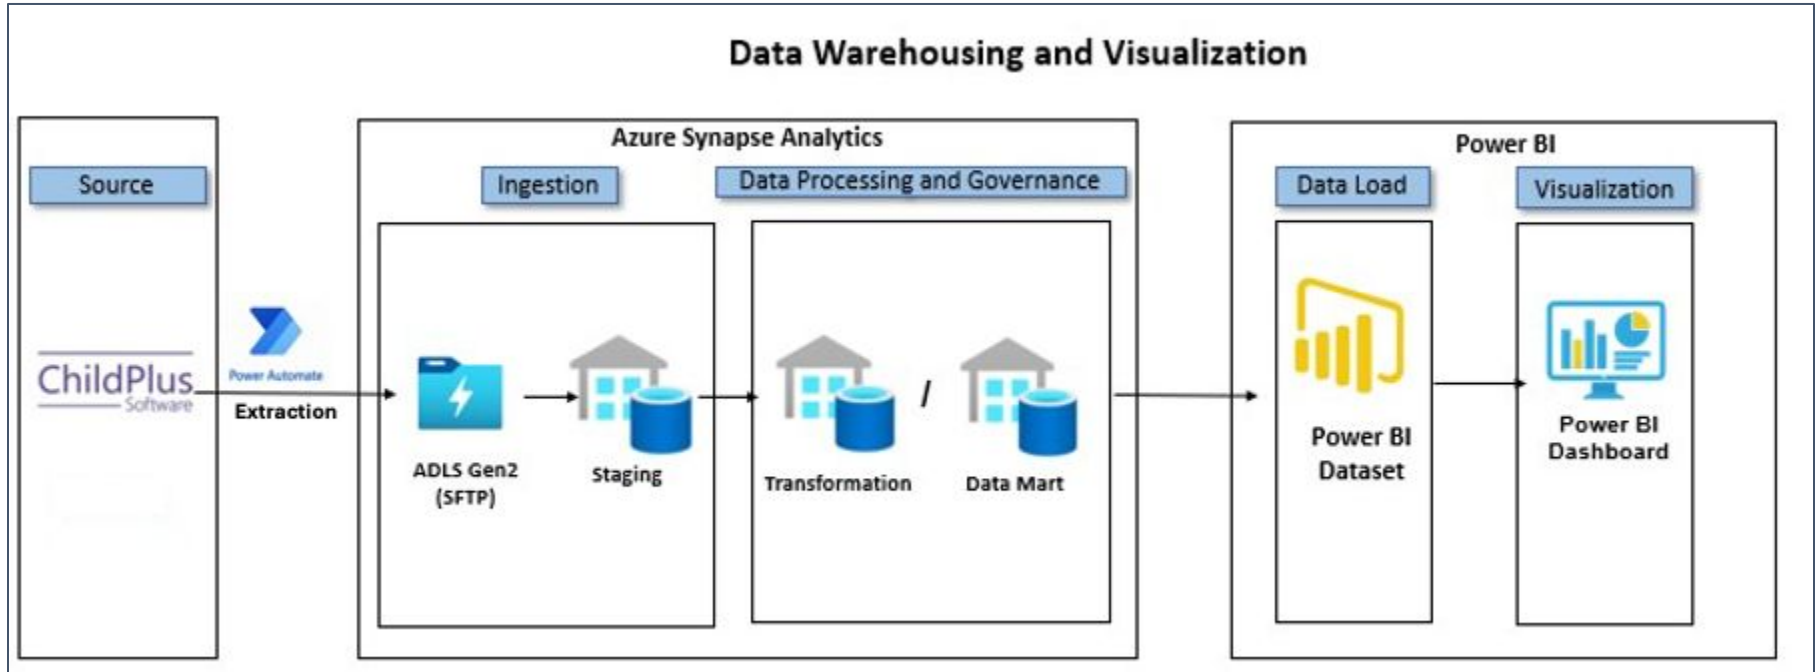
Data Warehousing and Visualization

Source

ChildPlus Software

Power Automate

Extraction

Azure Synapse Analytics

Ingestion

Data Processing and Governance

ADLS Gen2 (SFTP)

Staging

Transformation

/

Data Mart

Power BI

Data Load

Visualization

Power BI Dataset

Power BI Dashboard